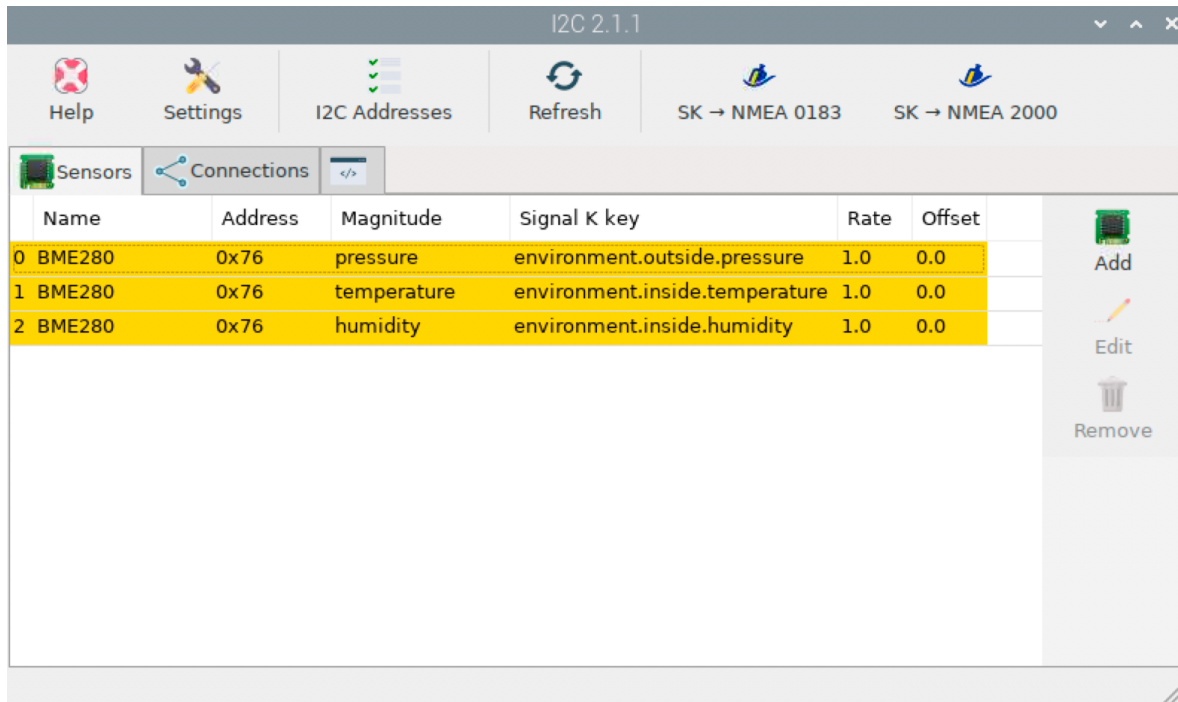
I2C 2.1.1

Help Settings I2C Addresses Refresh SK → NMEA 0183 SK → NMEA 2000

Sensors Connections </>

| | Name | Address | Magnitude | Signal K key | Rate | Offset |
|---|---|---|---|---|---|---|
| 0 | BME280 | 0x76 | pressure | environment.outside.pressure | 1.0 | 0.0 |
| 1 | BME280 | 0x76 | temperature | environment.inside.temperature | 1.0 | 0.0 |
| 2 | BME280 | 0x76 | humidity | environment.inside.humidity | 1.0 | 0.0 |

Add
Edit
Remove